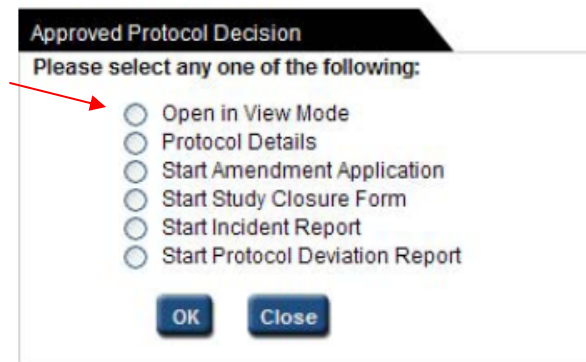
Approved Protocol Decision

Please select any one of the following:

Open in View Mode
Protocol Details
Start Amendment Application
Start Study Closure Form
Start Incident Report
Start Protocol Deviation Report

OK Close